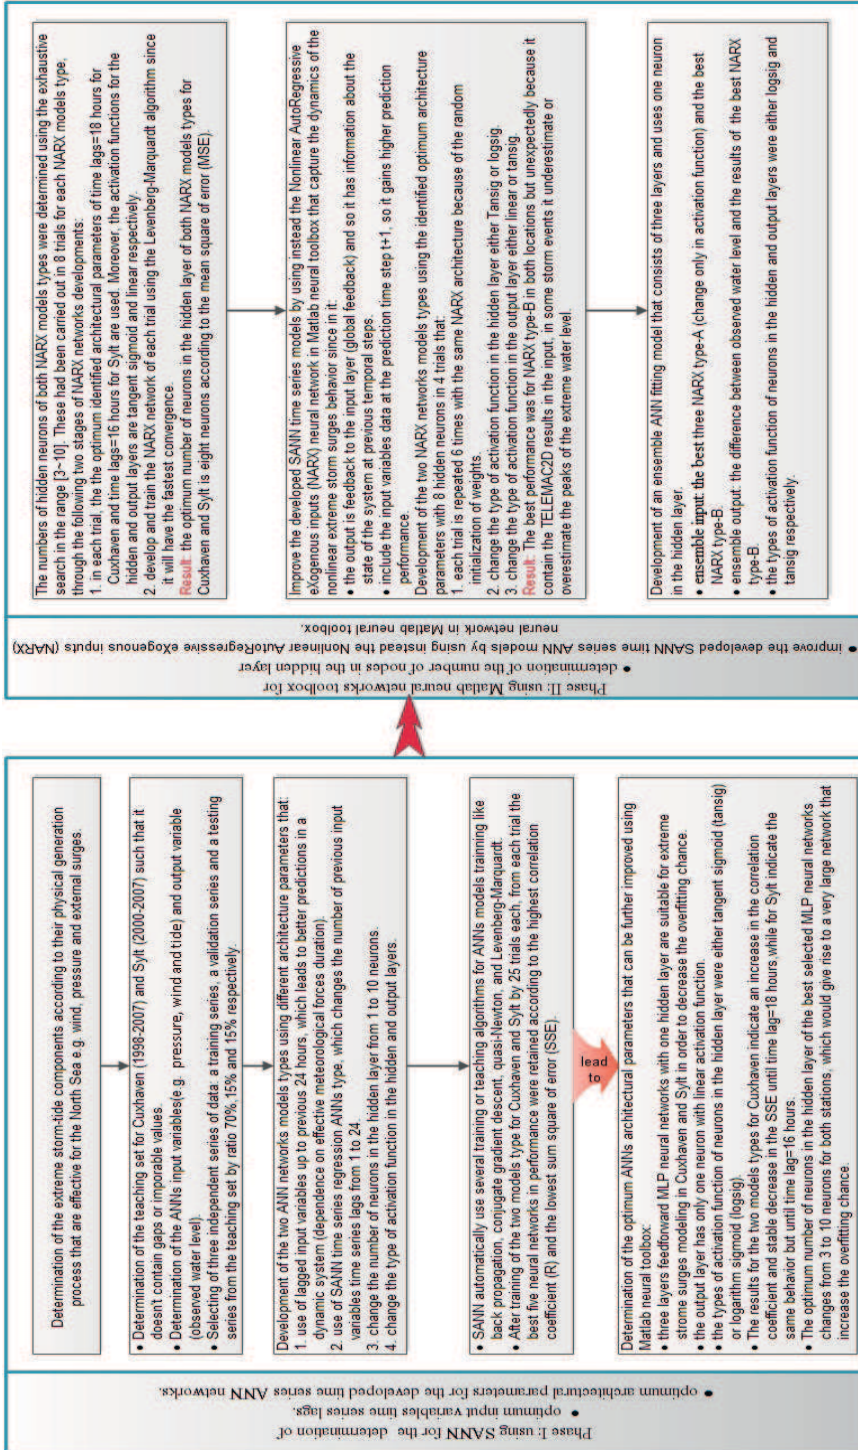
Phase I: using SANN for the determination of
• optimum input variables time series lags.
• optimum architectural parameters for the developed time series ANN networks.

Determination of the extreme storm-tide components according to their physical generation process that are effective for the North Sea e.g. wind, pressure and external surges.

• Determination of the teaching set for Cuxhaven (1998-2007) and Sylt (2000-2007) such that it doesn't contain gaps or imporable values.
• Determination of the ANNs input variable(e.g. pressure, wind and tide) and output variable (observed water level).
• Selecting of three independent series of data: a training series, a validation series and a testing series from the teaching set by ratio 70%,15% and 15% respectively.

Development of the two ANN networks models types using different architecture parameters that:
1. use of lagged input variables up to previous 24 hours, which leads to better predictions in a dynamic system (dependence on effective meteorological forces duration).
2. use of SANN time series regression ANNs type, which changes the number of previous input variables time series lags from 1 to 24.
3. change the number of neurons in the hidden layer from 1 to 10 neurons.
4. change the type of activation function in the hidden and output layers.

• SANN automatically use several training or teaching algorithms for ANNs models training like back propagation, conjugate gradient descent, quasi-Newton, and Levenberg-Marquardt.
• After training of the two models type for Cuxhaven and Sylt by 25 trials each, from each trial the best five neural networks in performance were retained according to the highest correlation coefficient (R) and the lowest sum square of error (SSE).

lead to

Determination of the optimum ANNs architectural parameters that can be further improved using Matlab neural toolbox:
• three layers feedforward MLP neural networks with one hidden layer are suitable for extreme strome surges modeling in Cuxhaven and Sylt in order to decrease the overfitting chance.
• the output layer has only one neuron with linear activation function.
• the types of activation function of neurons in the hidden layer were either tangent sigmoid (tansig) or logarithm sigmoid (logsig).
• The results for the two models types for Cuxhaven indicate an increase in the correlation coefficient and stable decrease in the SSE until time lag=18 hours,while for Sylt indicate the same behavior but until time lag=16 hours.
• The optimum number of neurons in the hidden layer of the best selected MLP neural networks changes from 3 to 10 neurons for both stations, which would give rise to a very large network that increase the overfitting chance.

Phase II: using Matlab neural networks toolbox for
• determination of the number of nodes in the hidden layer
• improve the developed SANN time series ANN models by using instead the Nonlinear AutoRegressive exogenous inputs (NARX) neural network in Matlab neural toolbox.

The numbers of hidden neurons of both NARX models types were determined using the exhaustive search in the range [3-10]. These had been carried out in 8 trials for each NARX models type, through the following two stages of NARX networks developments:
1. in each trial, the the optimum identified architectural parameters of time lags=18 hours for Cuxhaven and time lags=16 hours for Sylt are used. Moreover, the activation functions for the hidden and output layers are tangent sigmoid and linear respectively.
2. develop and train the NARX network of each trial using the Levenberg-Marquardt algorithm since it will have the fastest convergence.
Result: the optimum number of neurons in the hidden layer of both NARX models types for Cuxhaven and Sylt is eight neurons according to the mean square of error (MSE).

Improve the developed SANN time series models by using instead the Nonlinear AutoRegressive eXogenous inputs (NARX) neural network in Matlab neural toolbox that capture the dynamics of the nonlinear extreme storm surges behavior since in it:
• the output is feedback to the input layer (global feedback) and so it has information about the state of the system at previous temporal steps.
• include the input variables data at the prediction time step t+1, so it gains higher prediction performance.
Development of the two NARX networks models types using the identified optimum architecture parameters with 8 hidden neurons in 4 trials that:
1. each trial is repeated 6 times with the same NARX architecture because of the random initialization of weights.
2. change the type of activation function in the hidden layer either Tansig or logsig.
3. change the type of activation function in the output layer either linear or tansig.
Result: The best performance was for NARX type-B in both locations but unexpectedly because it contain the TELEMAC2D results in the input, in some storm events it underestimate or overestimate the peaks of the extreme water level.

Development of an ensemble ANN fitting model that consists of three layers and uses one neuron in the hidden layer.
• ensemble input: the best three NARX type-A (change only in activation function) and the best NARX type-B.
• ensemble output: the difference between observed water level and the results of the best NARX type-B.
• the types of activation function of neurons in the hidden and output layers were either logsig and tansig respectively.